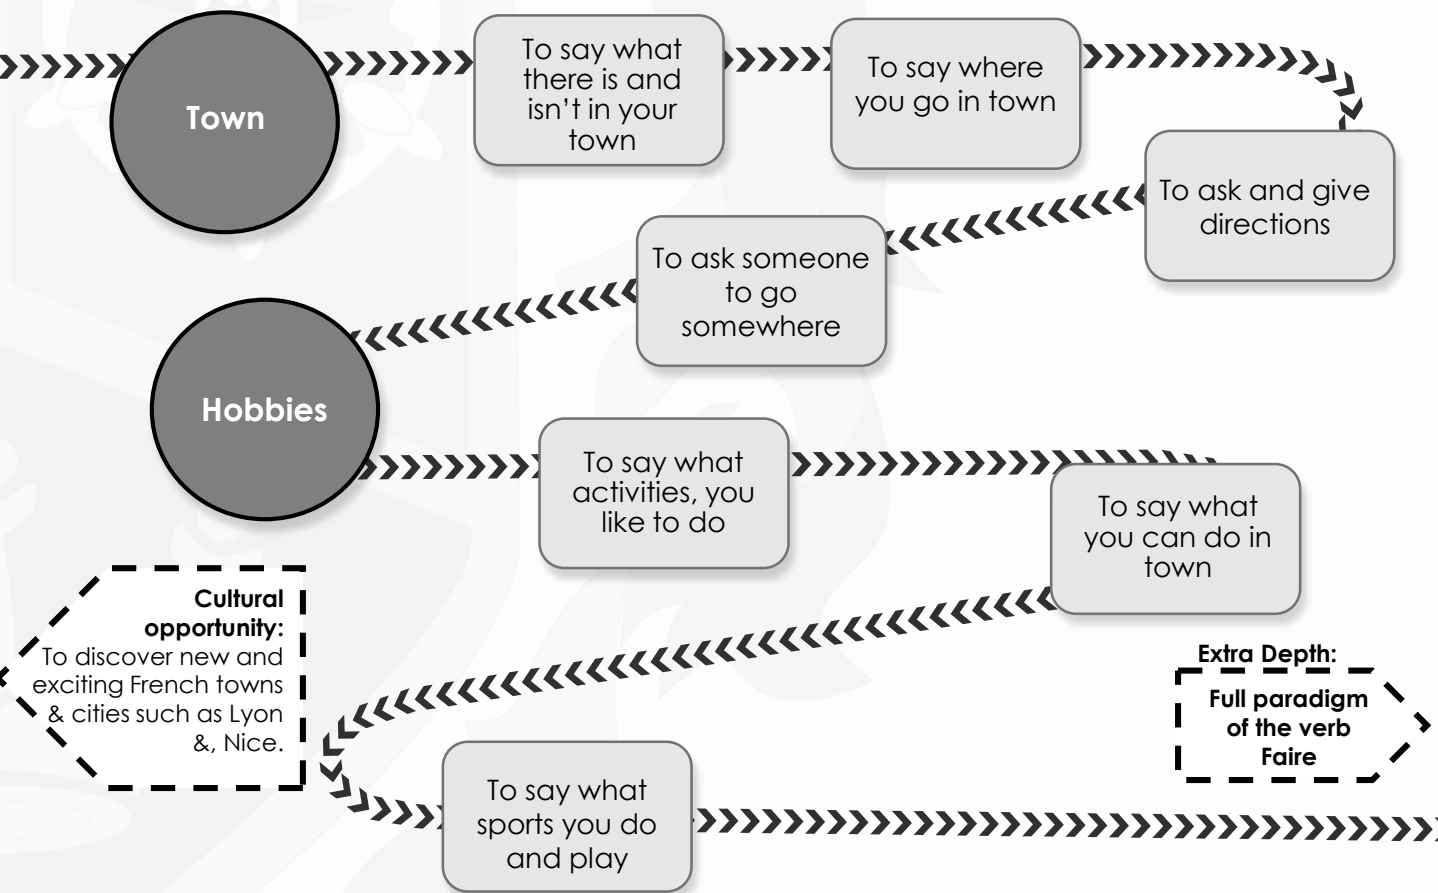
Town

To say what there is and isn't in your town

To say where you go in town

To ask and give directions

To ask someone to go somewhere

Hobbies

To say what activities, you like to do

To say what you can do in town

Cultural opportunity: To discover new and exciting French towns & cities such as Lyon &, Nice.

Extra Depth:

Full paradigm of the verb Faire

To say what sports you do and play